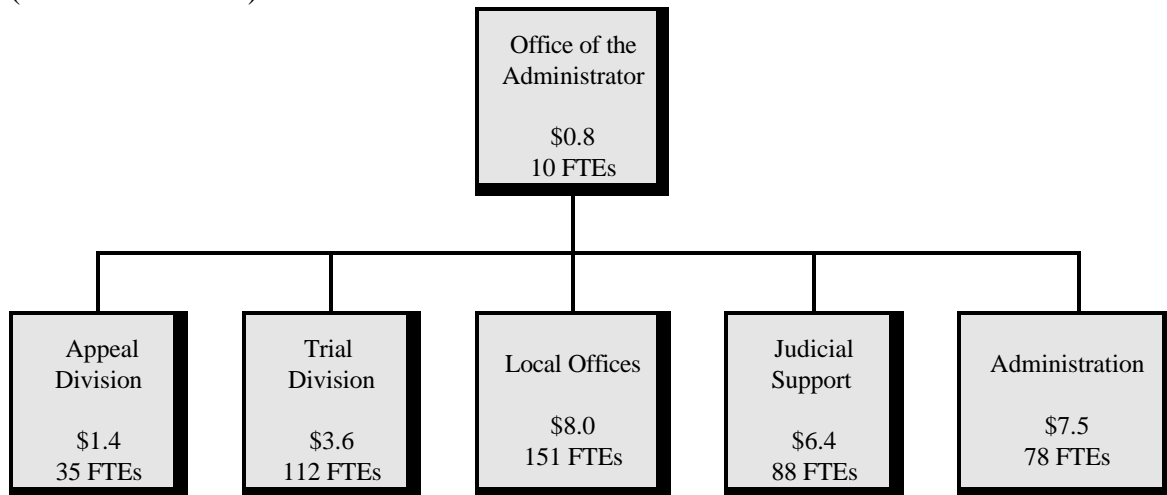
Office of the Administrator

\$0.8
10 FTEs

Appeal Division

\$1.4
35 FTEs

Trial Division

\$3.6
112 FTEs

Local Offices

\$8.0
151 FTEs

Judicial Support

\$6.4
88 FTEs

Administration

\$7.5
78 FTEs